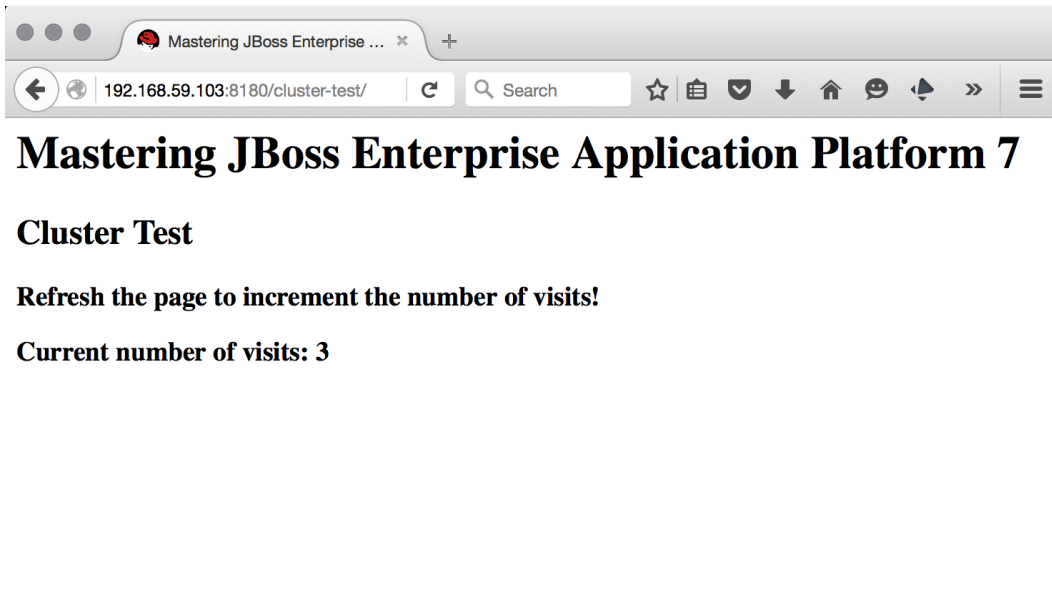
Mastering JBoss Enterprise ... ×

192.168.59.103:8180/cluster-test/

Search

# Mastering JBoss Enterprise Application Platform 7

## Cluster Test

### Refresh the page to increment the number of visits!

### Current number of visits: 3